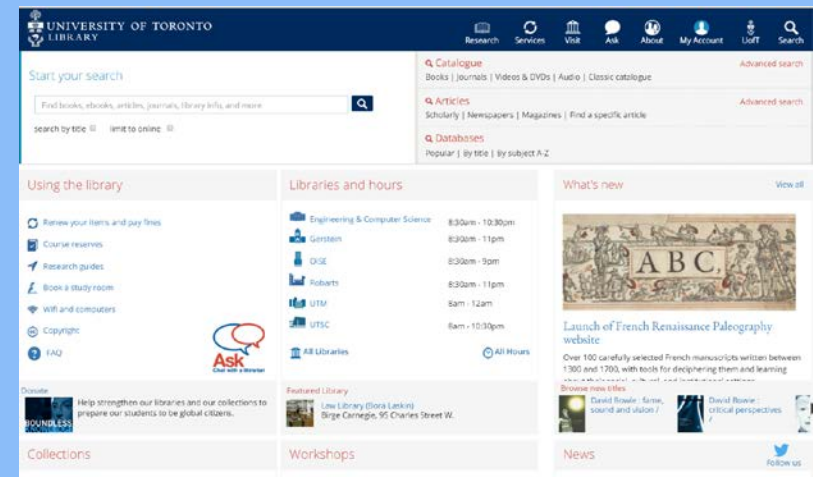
UNIVERSITY OF TORONTO
LIBRARY

Research Services Visit Ask About My Account UofT Search

Start your search

Find books, ebooks, articles, journals, library info, and more

search by title limit to online

Catalogue
Books | Journals | Videos & DVDs | Audio | Classic catalogue
Advanced search

Articles
Scholarly | Newspapers | Magazines | Find a specific article
Advanced search

Databases
Popular | By title | By subject A-Z

Using the library

Renew your items and pay fines
Course reserves
Research guides
Book a study room
Wifi and computers
Copyright
FAQ

Ask
Chat with a librarian

Donate
BOUNDLESS
Help strengthen our libraries and our collections to prepare our students to be global citizens.

Libraries and hours

| | |
|---|---|
| Engineering & Computer Science | 8:30am - 10:30pm |
| Gerstein | 8:30am - 11pm |
| OISE | 8:30am - 9pm |
| Robarts | 8:30am - 11pm |
| UTM | 8am - 12am |
| UTSC | 8am - 10:30pm |

All Libraries
All Hours

Featured Library
Law Library (Bora Laskin)
Birge Carnegie, 95 Charles Street W.

What's new
View all

ABC,

Launch of French Renaissance Paleography website

Over 100 carefully selected French manuscripts written between 1300 and 1700, with tools for deciphering them and learning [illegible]

Browse new titles
David Bowie : fame, sound and vision /
David Bowie : critical perspectives /

Collections

Workshops

News
Follow us